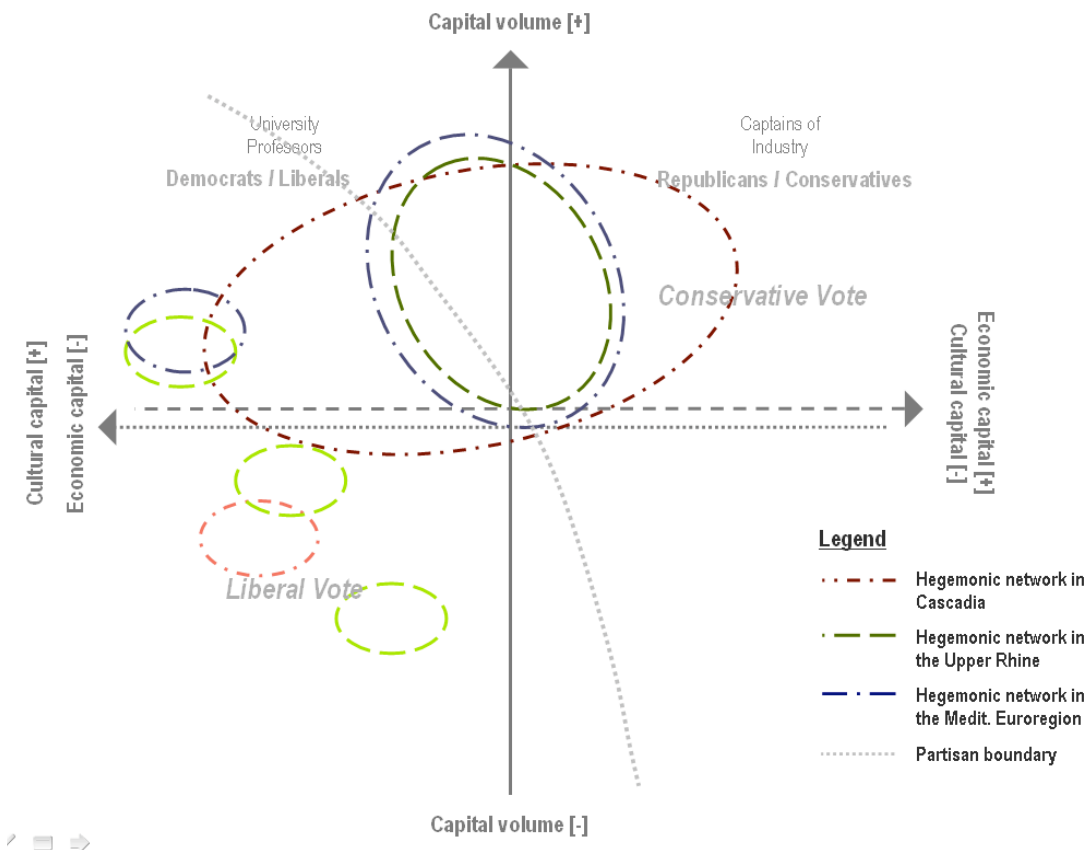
Capital volume [+]

University Professors
Democrats / Liberals

Captains of Industry
Republicans / Conservatives

Conservative Vote

Cultural capital [+]
Economic capital [-]

Economic capital [+]
Cultural capital [-]

Liberal Vote

Legend
Hegemonic network in Cascadia
Hegemonic network in the Upper Rhine
Hegemonic network in the Medit. Euroregion
Partisan boundary

Capital volume [-]